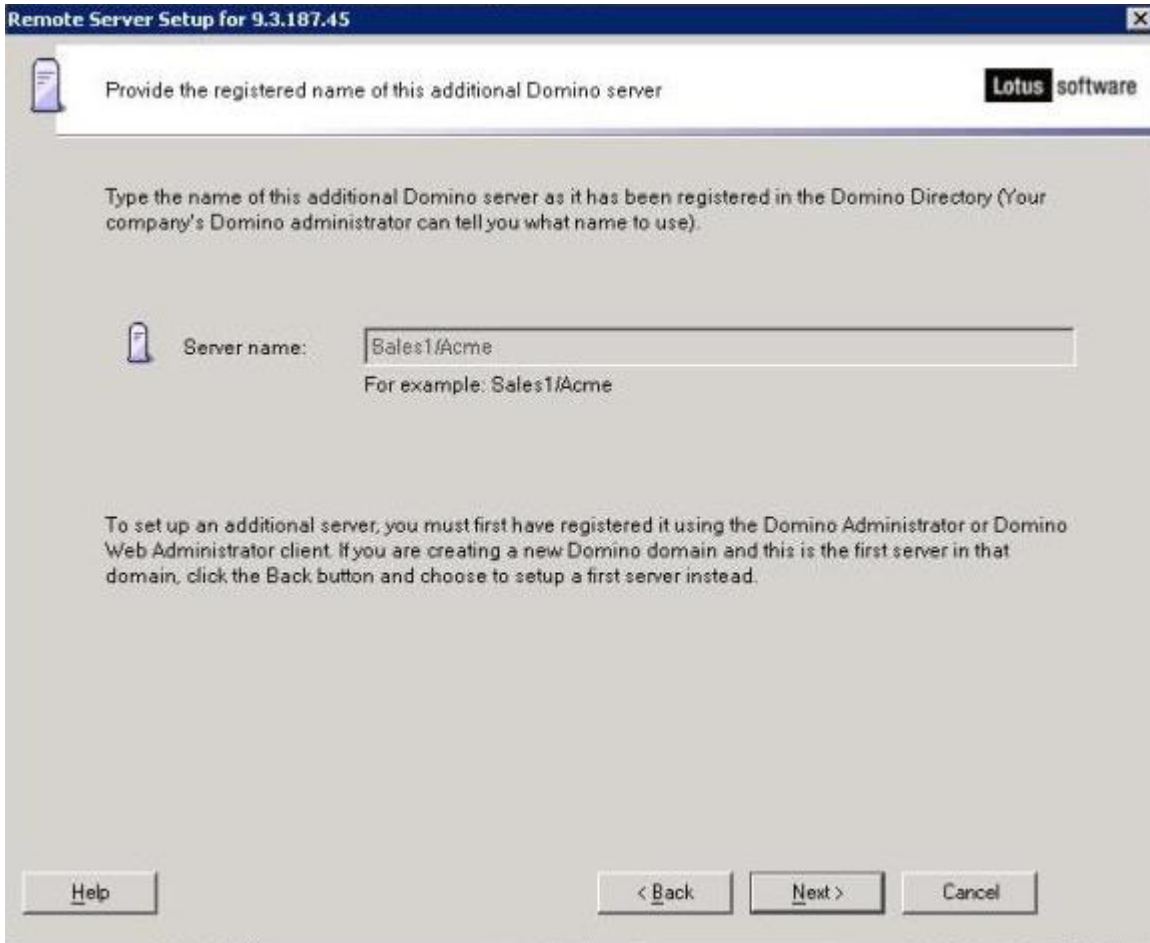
Remote Server Setup for 9.3.187.45

Provide the registered name of this additional Domino server

Lotus software

Type the name of this additional Domino server as it has been registered in the Domino Directory (Your company's Domino administrator can tell you what name to use).

Server name: Sales1/Acme

For example: Sales1/Acme

To set up an additional server, you must first have registered it using the Domino Administrator or Domino Web Administrator client. If you are creating a new Domino domain and this is the first server in that domain, click the Back button and choose to setup a first server instead.

Help

< Back

Next >

Cancel